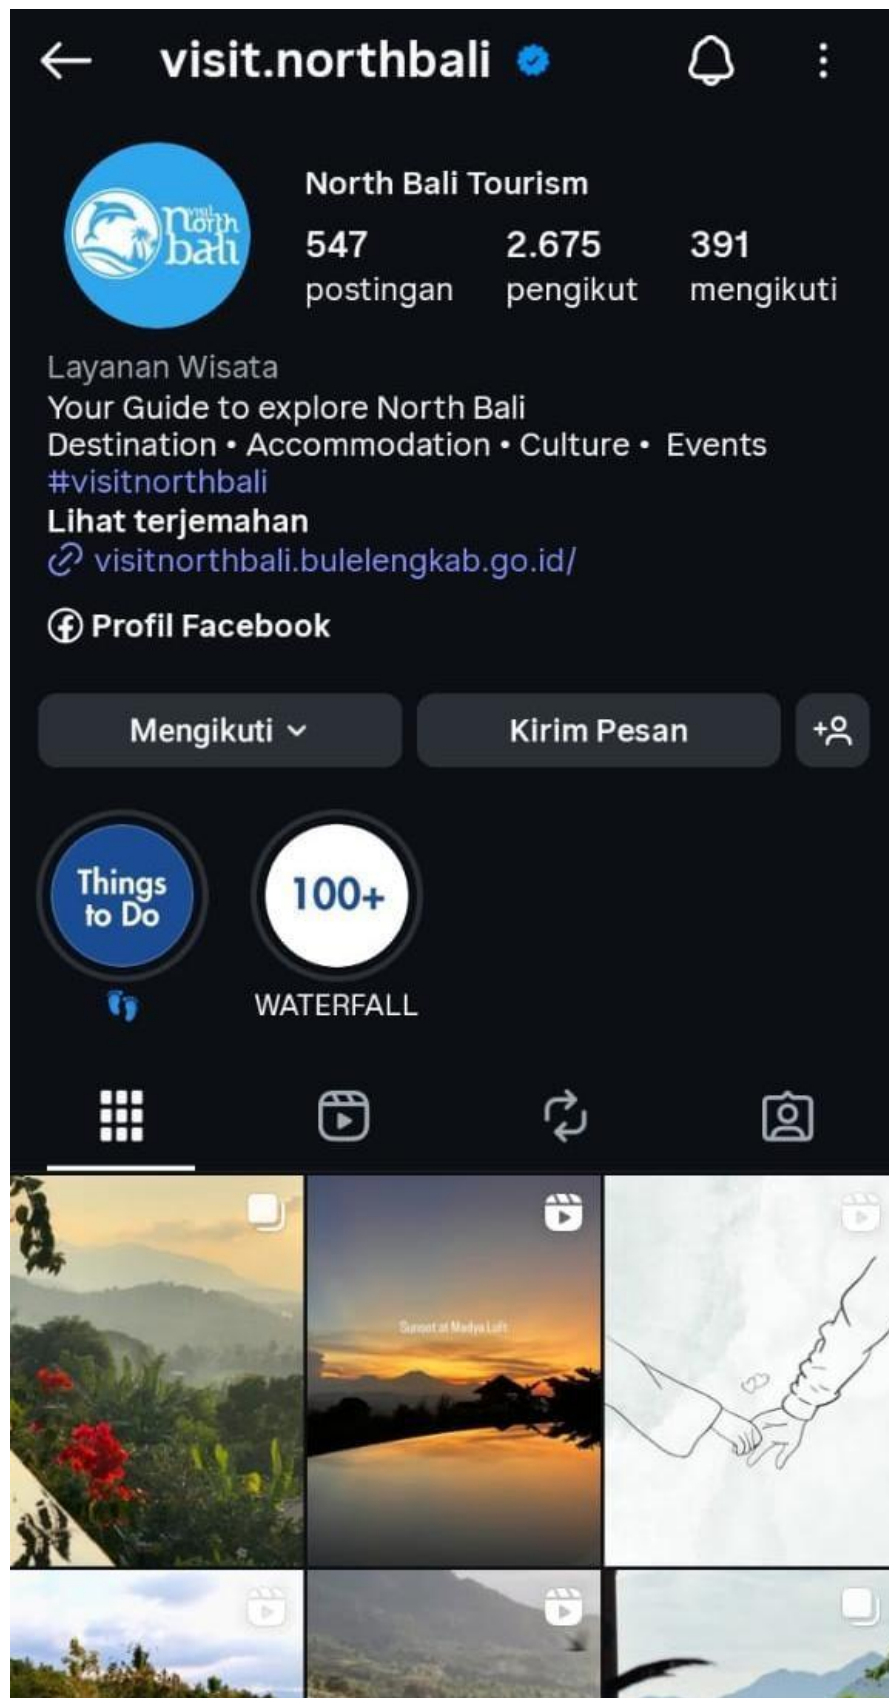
visit.northbali

visit north bali

North Bali Tourism

547 postingan

2.675 pengikut

391 mengikuti

Layanan Wisata
Your Guide to explore North Bali
Destination • Accommodation • Culture • Events
#visitnorthbali
Lihat terjemahan
visitnorthbali.bulelengkab.go.id/

Profil Facebook

Mengikuti

Kirim Pesan

Things to Do

100+

WATERFALL

Sunset at Madya Loft